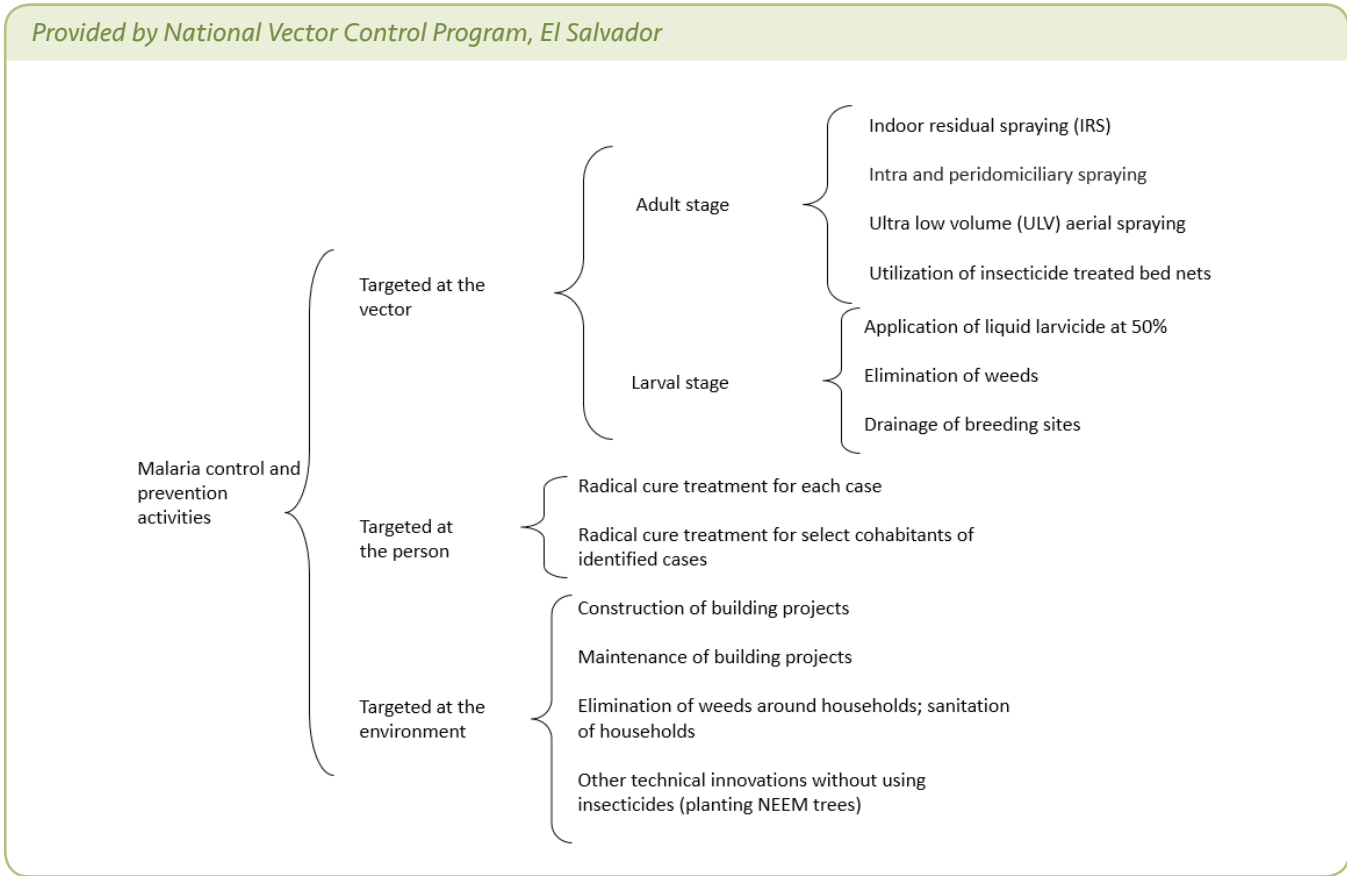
Provided by National Vector Control Program, El Salvador

Malaria control and prevention activities

Targeted at the vector

Adult stage

Indoor residual spraying (IRS)

Intra and peridomiciliary spraying

Ultra low volume (ULV) aerial spraying

Utilization of insecticide treated bed nets

Larval stage

Application of liquid larvicide at 50%

Elimination of weeds

Drainage of breeding sites

Targeted at the person

Radical cure treatment for each case

Radical cure treatment for select cohabitants of identified cases

Targeted at the environment

Construction of building projects

Maintenance of building projects

Elimination of weeds around households; sanitation of households

Other technical innovations without using insecticides (planting NEEM trees)